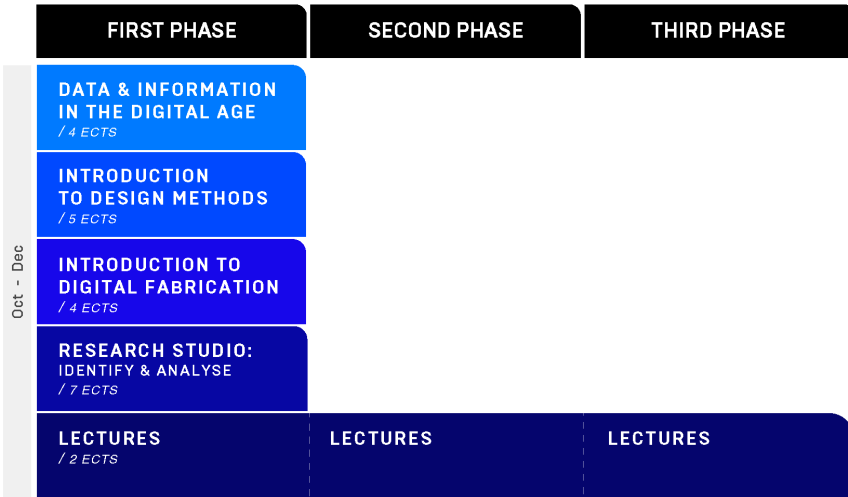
| FIRST PHASE | SECOND PHASE | THIRD PHASE |
|---|---|---|
| DATA & INFORMATION IN THE DIGITAL AGE / 4 ECTS | | |
| INTRODUCTION TO DESIGN METHODS / 5 ECTS | | |
| INTRODUCTION TO DIGITAL FABRICATION / 4 ECTS | | |
| RESEARCH STUDIO: IDENTIFY & ANALYSE / 7 ECTS | | |
| LECTURES / 2 ECTS | LECTURES | LECTURES |

Oct - Dec